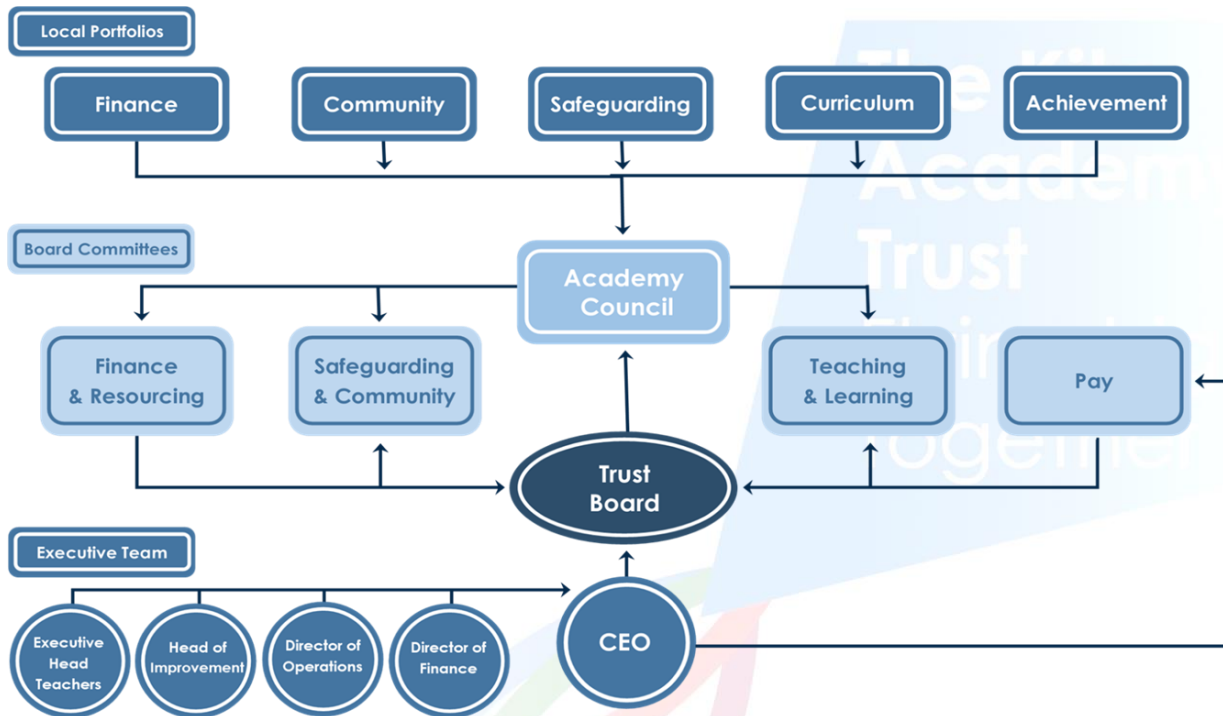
Local Portfolios

Finance

Community

Safeguarding

Curriculum

Achievement

Board Committees

Academy Council

Finance & Resourcing

Safeguarding & Community

Teaching & Learning

Pay

Trust Board

Executive Team

Executive Head Teachers

Head of Improvement

Director of Operations

Director of Finance

CEO

The Kite Academy Trust